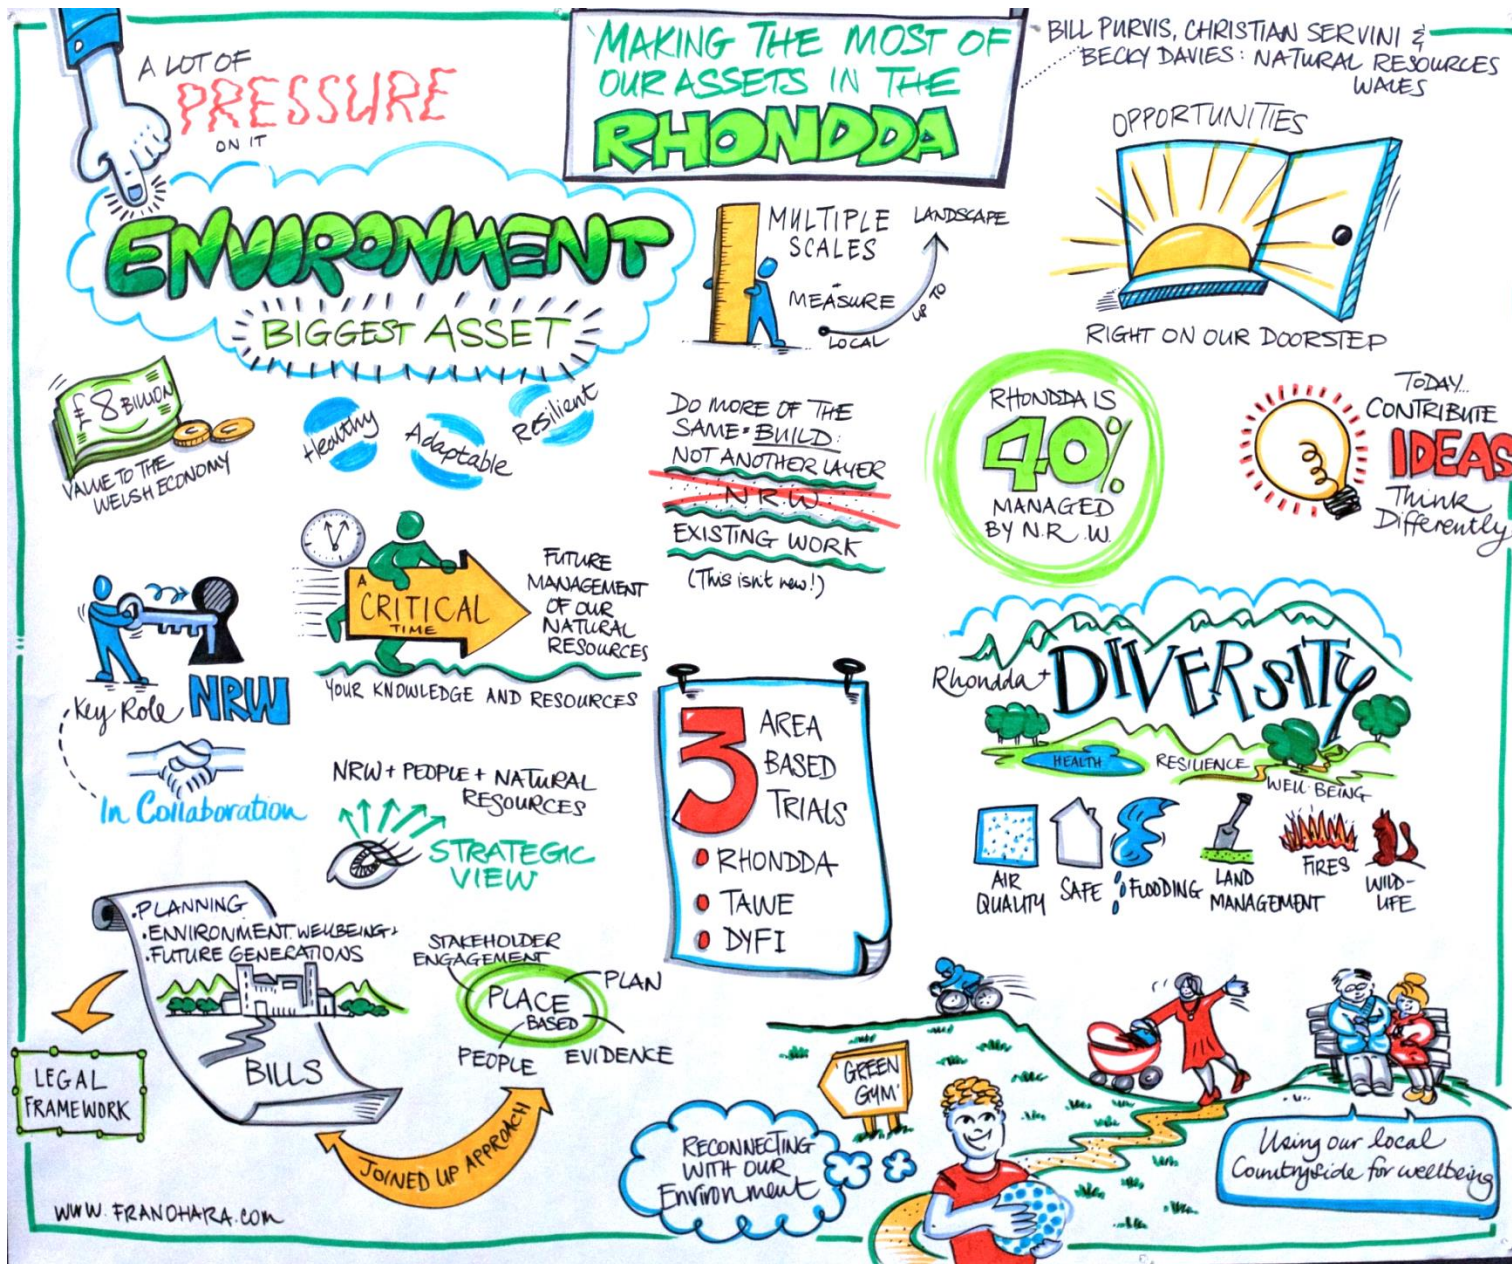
MAKING THE MOST OF OUR ASSETS IN THE RHONDDA

BILL PURVIS, CHRISTIAN SERVINI & BECKY DAVIES: NATURAL RESOURCES WALES

A LOT OF PRESSURE ON IT

ENVIRONMENT

BIGGEST ASSET

£8 BILLION

VALUE TO THE WELSH ECONOMY

Healthy Adaptable Resilient

MULTIPLE SCALES

LANDSCAPE

MEASURE

UP TO

LOCAL

OPPORTUNITIES

RIGHT ON OUR DOORSTEP

DO MORE OF THE SAME = BUILD

NOT ANOTHER LAYER

NRW

EXISTING WORK

(This isn't new!)

RHONDDA IS 40% MANAGED BY N.R.W.

TODAY... CONTRIBUTE IDEAS

Think Differently

A CRITICAL TIME

FUTURE MANAGEMENT OF OUR NATURAL RESOURCES

YOUR KNOWLEDGE AND RESOURCES

Key Role NRW

In Collaboration

NRW + PEOPLE + NATURAL RESOURCES

STRATEGIC VIEW

3 AREA BASED TRIALS

RHONDDA

TAWE

DYFI

Rhondda + DIVERSITY

HEALTH

RESILIENCE

WELL BEING

AIR QUALITY

SAFE

FLOODING

LAND MANAGEMENT

FIRES

WILD-LIFE

PLANNING

ENVIRONMENT, WELLBEING,

FUTURE GENERATIONS

BILLS

LEGAL FRAMEWORK

STAKEHOLDER ENGAGEMENT

PLAN

PLACE BASED

PEOPLE

EVIDENCE

JOINED UP APPROACH

GREEN GYM

RECONNECTING WITH OUR Environment

Using our local Countryside for wellbeing

WWW.FRANOHARA.COM